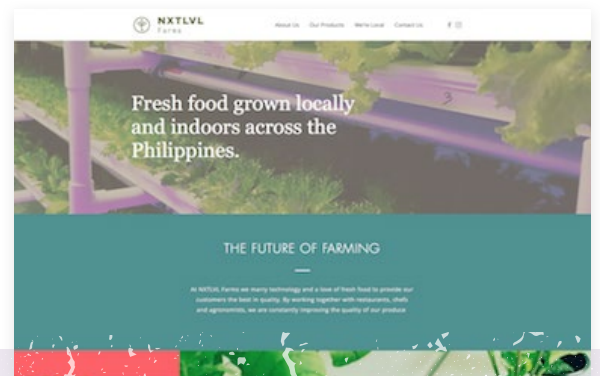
NXTLVL Farms

About Us Our Products We're Local Contact Us

Fresh food grown locally and indoors across the Philippines.

THE FUTURE OF FARMING

At NXTLVL Farms we marry technology and a love of fresh food to provide our customers the best in quality. By working together with restaurants, chefs and agronomists, we are constantly improving the quality of our produce